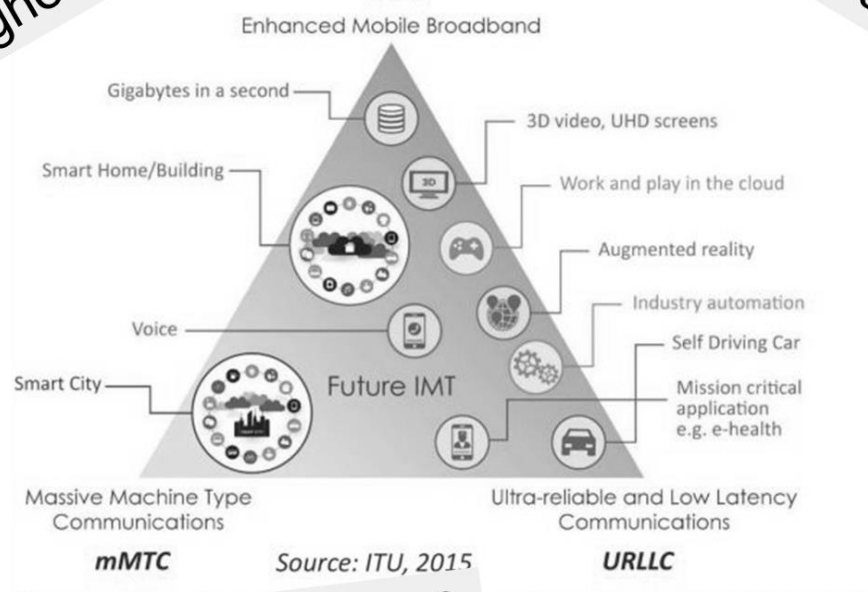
Enhanced Mobile Broadband

Gigabytes in a second

3D video, UHD screens

3D

Smart Home/Building

Work and play in the cloud

Augmented reality

Industry automation

Voice

Self Driving Car

Smart City

Future IMT

Mission critical application e.g. e-health

Massive Machine Type Communications

Ultra-reliable and Low Latency Communications

mMTC

Source: ITU, 2015

URLLC